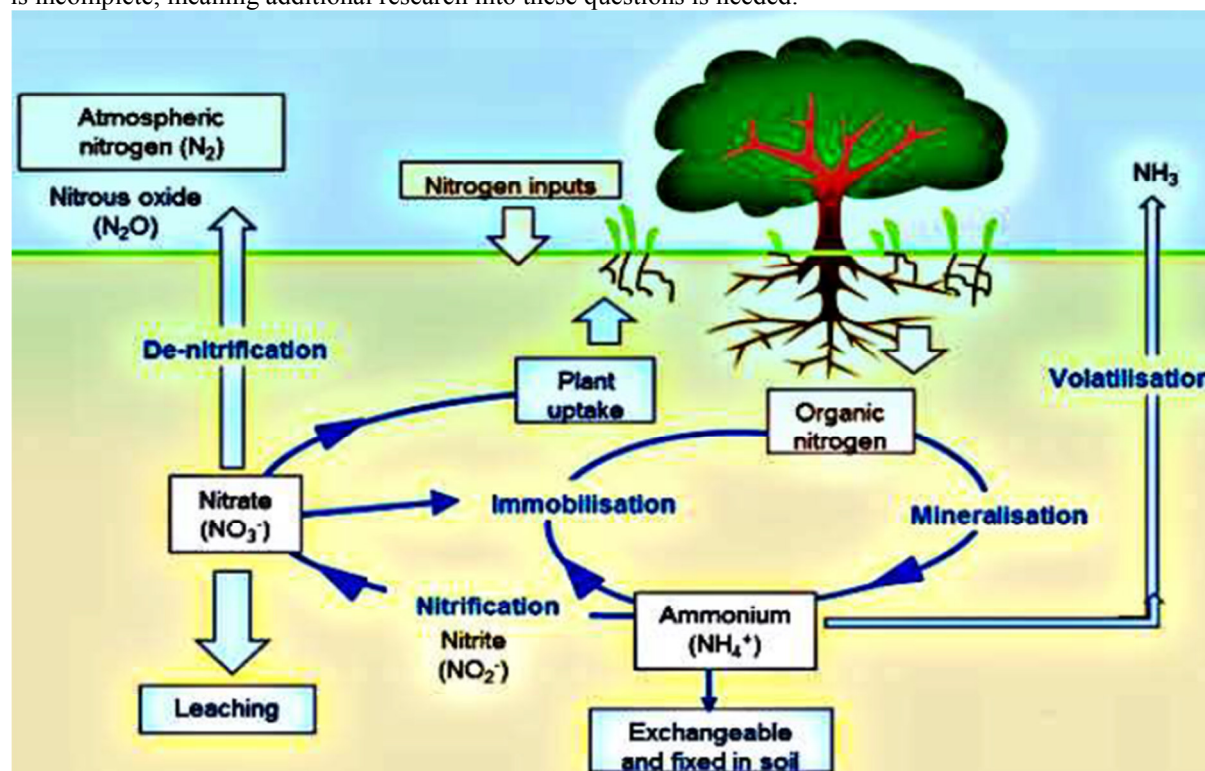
is incomplete, meaning additional research into these questions is needed.

Atmospheric nitrogen ($N_2$)

Nitrous oxide ($N_2O$)

Nitrogen inputs

$NH_3$

De-nitrification

Plant uptake

Volatilisatior

Organic nitrogen

Nitrate ($NO_3^-$)

Immobilisation

Mineralisation

Nitrification

Nitrite ($NO_2^-$)

Ammonium ($NH_4^+$)

Leaching

Exchangeable and fixed in soil